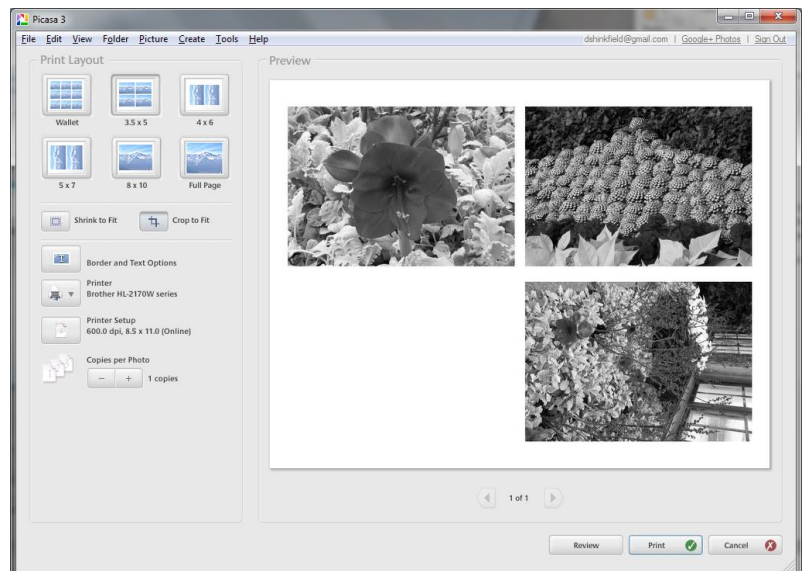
Picasa 3

File Edit View Folder Picture Create Tools Help

dshinkfield@gmail.com | Google+ Photos | Sign Out

Print Layout

Wallet
3.5 x 5
4 x 6
5 x 7
8 x 10
Full Page

Shrink to Fit
Crop to Fit

Border and Text Options

Printer
Brother HL-2170W series

Printer Setup
600.0 dpi, 8.5 x 11.0 (Online)

Copies per Photo
1 copies

Preview

1 of 1

Review
Print
Cancel